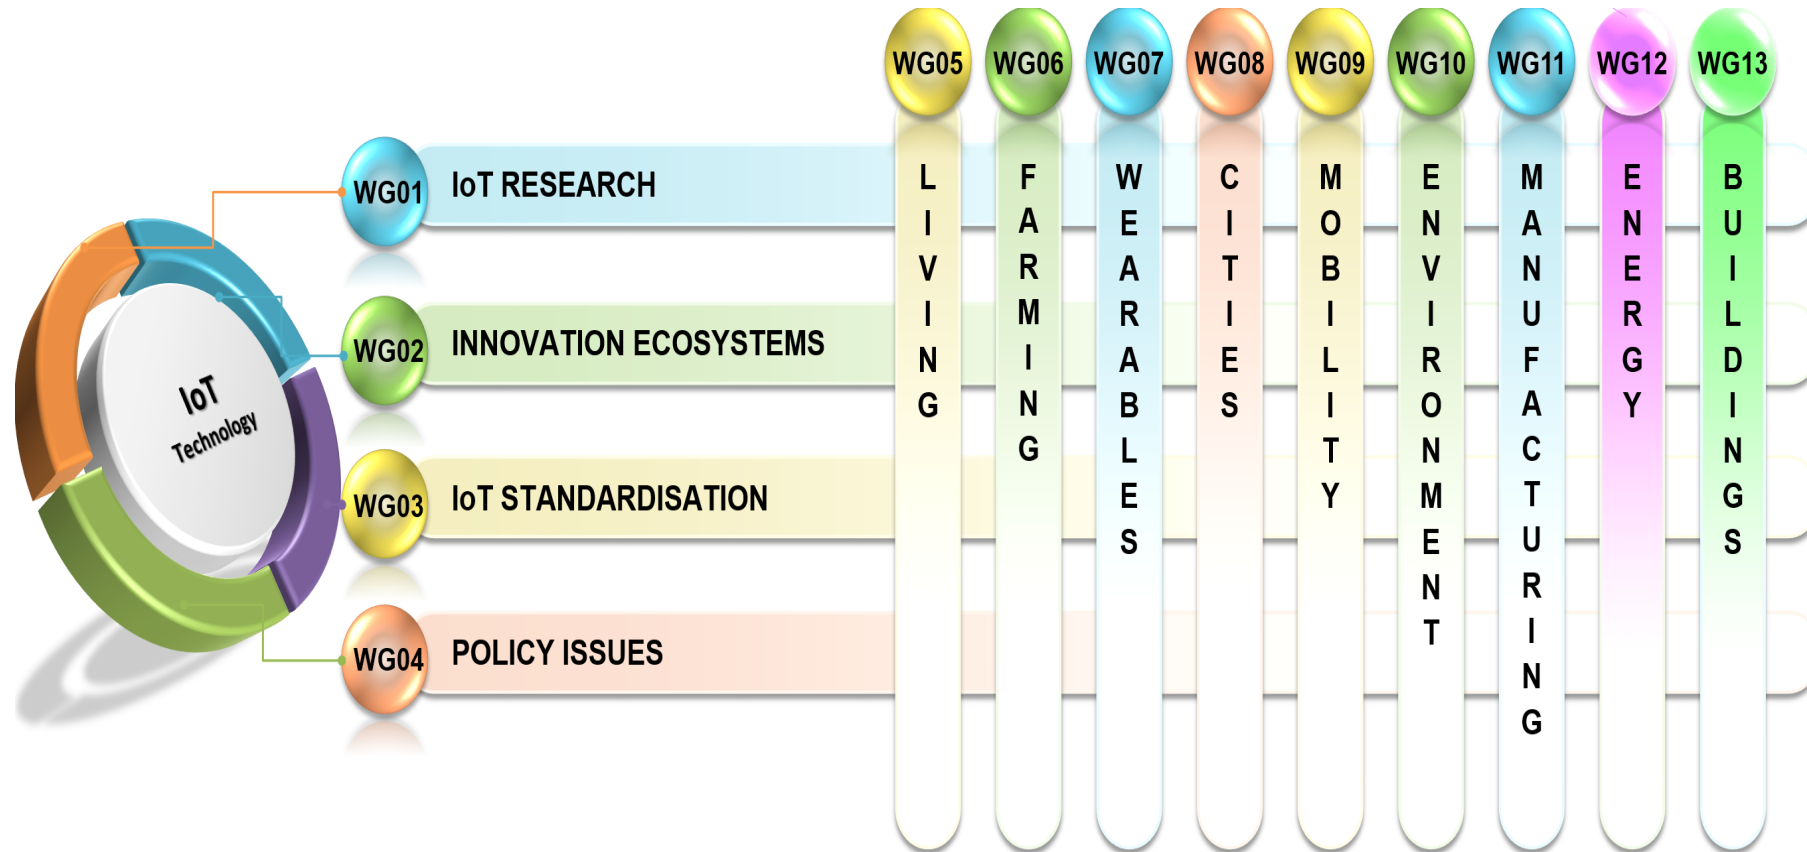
IoT Technology

WG01 IoT RESEARCH

WG02 INNOVATION ECOSYSTEMS

WG03 IoT STANDARDISATION

WG04 POLICY ISSUES

WG05 LIVING

WG06 FARMING

WG07 WEARABLES

WG08 CITIES

WG09 MOBILITY

WG10 ENVIRONMENT

WG11 MANUFACTURING

WG12 ENERGY

WG13 BUILDINGS